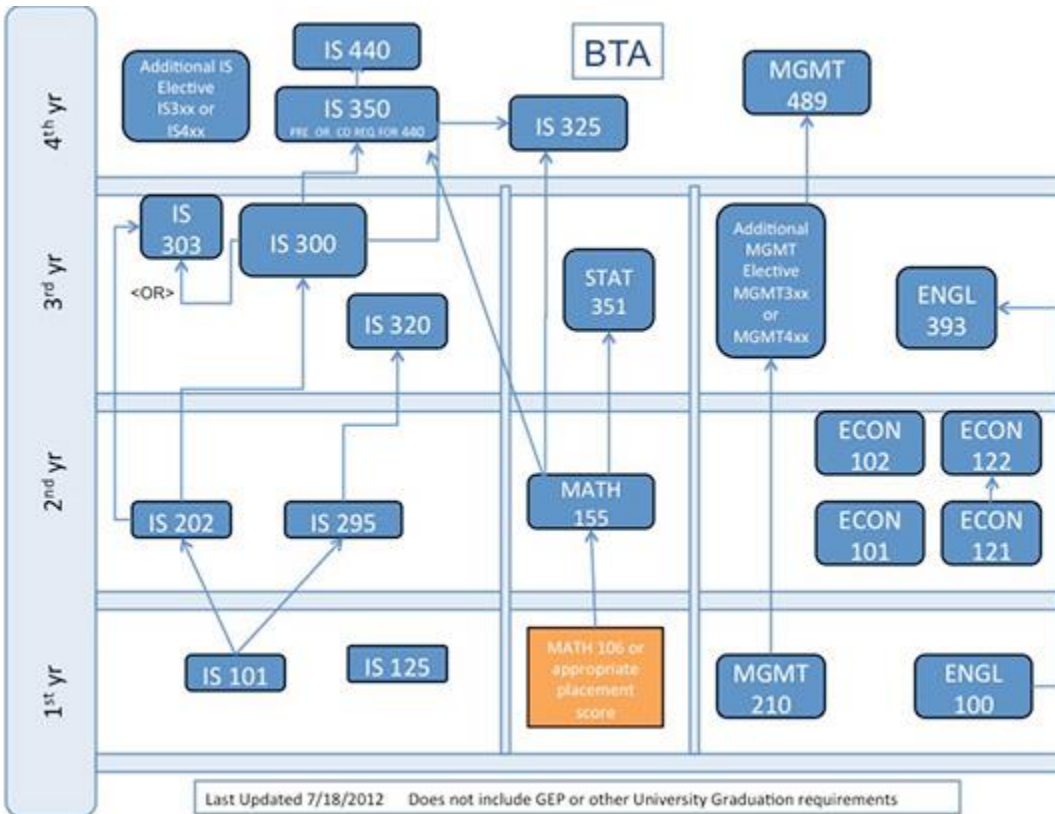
4th yr

3rd yr

2nd yr

1st yr

BTA

Additional IS Elective IS3xx or IS4xx

IS 440

IS 350
PRE OR CO REQ FOR 440

IS 325

MGMT 489

IS 303

IS 300

<OR>

IS 320

STAT 351

Additional MGMT Elective MGMT3xx or MGMT4xx

ENGL 393

ECON 102

ECON 122

IS 202

IS 295

MATH 155

ECON 101

ECON 121

IS 101

IS 125

MATH 106 or appropriate placement score

MGMT 210

ENGL 100

Last Updated 7/18/2012 Does not include GEP or other University Graduation requirements